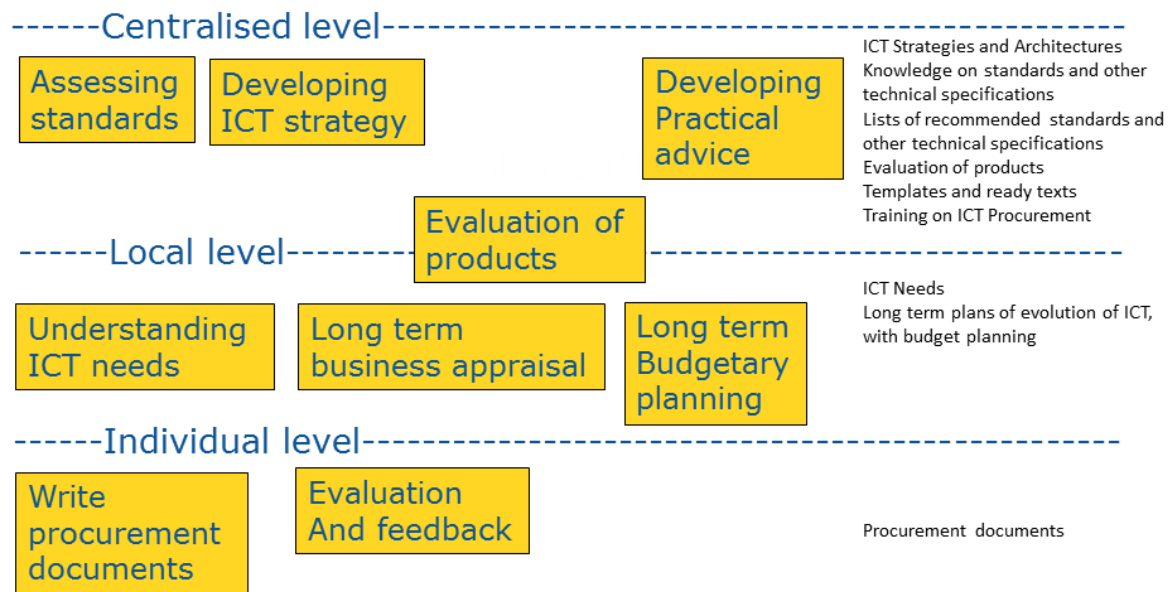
------Centralised level------------------------------------------------------------

Assessing standards

Developing ICT strategy

Developing Practical advice

ICT Strategies and Architectures
Knowledge on standards and other technical specifications
Lists of recommended standards and other technical specifications
Evaluation of products
Templates and ready texts
Training on ICT Procurement

Evaluation of products

------Local level----------------------------------------------------------------

ICT Needs
Long term plans of evolution of ICT, with budget planning

Understanding ICT needs

Long term business appraisal

Long term Budgetary planning

------Individual level------------------------------------------------------------

Write procurement documents

Evaluation And feedback

Procurement documents